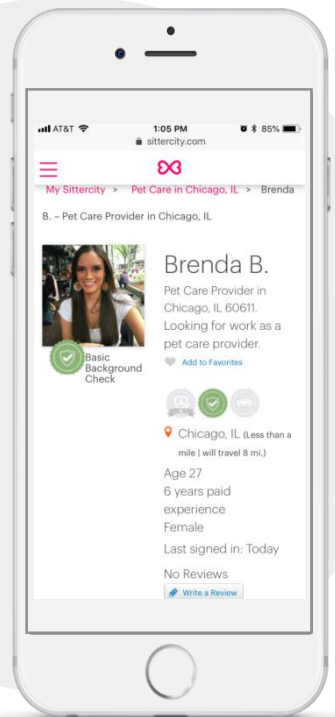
AT&T 1:05 PM 85%
sittercity.com

My Sittercity > Pet Care in Chicago, IL > Brenda B. – Pet Care Provider in Chicago, IL

Basic Background Check

Brenda B.

Pet Care Provider in Chicago, IL 60611. Looking for work as a pet care provider.

Add to Favorites

Chicago, IL (Less than a mile | will travel 8 mi.)

Age 27
6 years paid experience
Female

Last signed in: Today

No Reviews

Write a Review